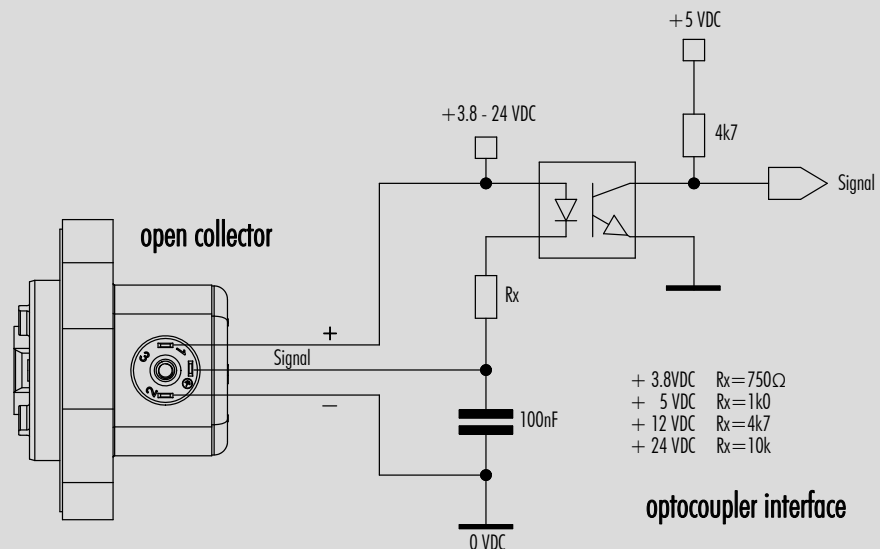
+5 VDC

+3.8 - 24 VDC

4k7

Signal

open collector

Rx

+

Signal

3

1

2

–

100nF

| | |
|---|---|
| + 3.8VDC | Rx=750Ω |
| + 5 VDC | Rx=1k0 |
| + 12 VDC | Rx=4k7 |
| + 24 VDC | Rx=10k |

optocoupler interface

0 VDC